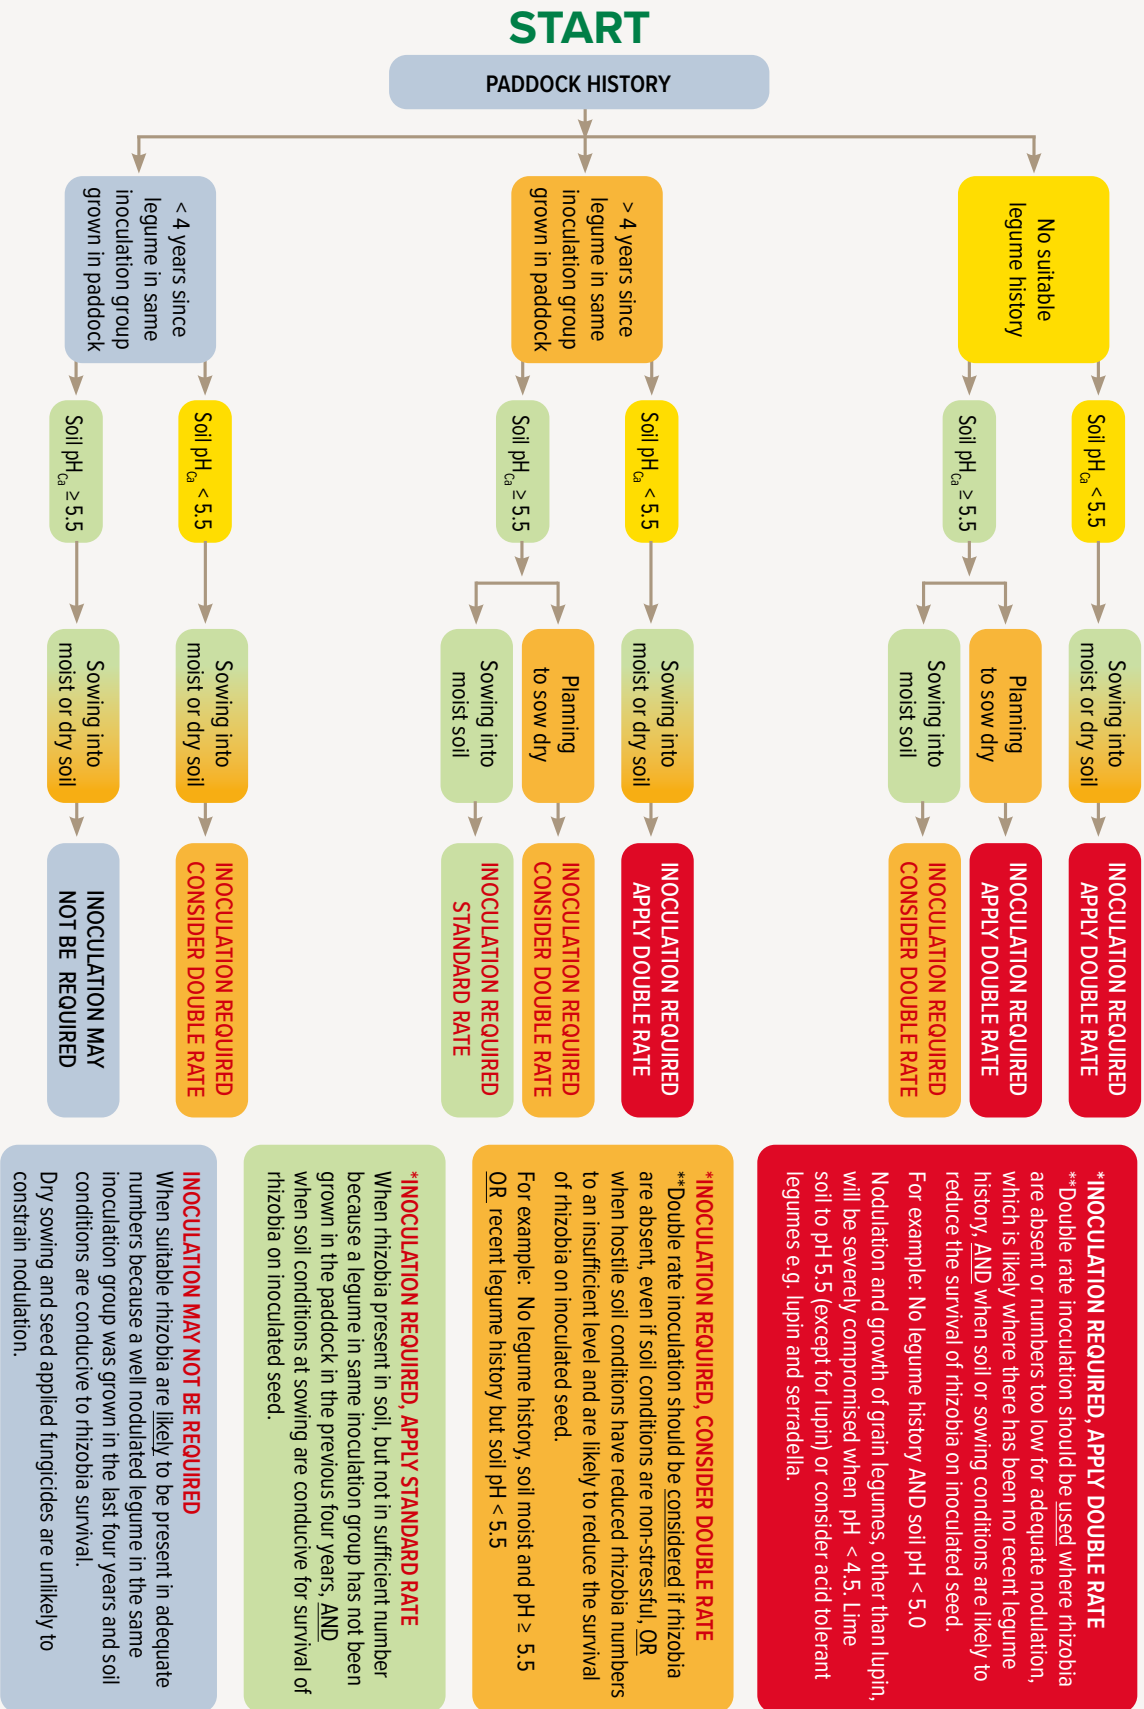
START

PADDOCK HISTORY

< 4 years since legume in same inoculation group grown in paddock

Soil $pH_{Ca}$ ≥ 5.5

Sowing into moist or dry soil

INOCULATION MAY NOT BE REQUIRED

Soil $pH_{Ca}$ < 5.5

Sowing into moist or dry soil

INOCULATION REQUIRED CONSIDER DOUBLE RATE

> 4 years since legume in same inoculation group grown in paddock

Soil $pH_{Ca}$ ≥ 5.5

Sowing into moist soil

INOCULATION REQUIRED STANDARD RATE

Planning to sow dry

INOCULATION REQUIRED CONSIDER DOUBLE RATE

Soil $pH_{Ca}$ < 5.5

Sowing into moist or dry soil

INOCULATION REQUIRED APPLY DOUBLE RATE

No suitable legume history

Soil $pH_{Ca}$ ≥ 5.5

Sowing into moist soil

INOCULATION REQUIRED CONSIDER DOUBLE RATE

Planning to sow dry

INOCULATION REQUIRED APPLY DOUBLE RATE

Soil $pH_{Ca}$ < 5.5

Sowing into moist or dry soil

INOCULATION REQUIRED APPLY DOUBLE RATE

INOCULATION MAY NOT BE REQUIRED
When suitable rhizobia are likely to be present in adequate numbers because a well nodulated legume in the same inoculation group was grown in the last four years and soil conditions are conducive to rhizobia survival.
Dry sowing and seed applied fungicides are unlikely to constrain nodulation.

*INOCULATION REQUIRED, APPLY STANDARD RATE
When rhizobia present in soil, but not in sufficient number because a legume in same inoculation group has not been grown in the paddock in the previous four years, AND when soil conditions at sowing are conducive for survival of rhizobia on inoculated seed.

*INOCULATION REQUIRED, CONSIDER DOUBLE RATE
**Double rate inoculation should be considered if rhizobia are absent, even if soil conditions are non-stressful, OR when hostile soil conditions have reduced rhizobia numbers to an insufficient level and are likely to reduce the survival of rhizobia on inoculated seed.
For example: No legume history, soil moist and pH ≥ 5.5 OR recent legume history but soil pH < 5.5

*INOCULATION REQUIRED, APPLY DOUBLE RATE
**Double rate inoculation should be used where rhizobia are absent or numbers too low for adequate nodulation, which is likely where there has been no recent legume history, AND when soil or sowing conditions are likely to reduce the survival of rhizobia on inoculated seed.
For example: No legume history AND soil pH < 5.0
Nodulation and growth of grain legumes, other than lupin, will be severely compromised when pH < 4.5. Lime soil to pH 5.5 (except for lupin) or consider acid tolerant legumes e.g. lupin and serradella.